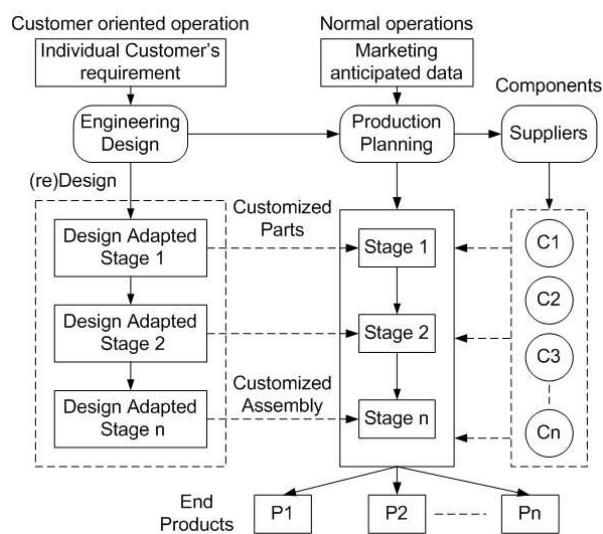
Customer oriented operation

Individual Customer's requirement

Normal operations

Marketing anticipated data

Components

Engineering Design

Production Planning

Suppliers

(re)Design

Customized Parts

Design Adapted Stage 1

Stage 1

C1

C2

Design Adapted Stage 2

Stage 2

C3

Customized Assembly

Design Adapted Stage n

Stage n

Cn

End Products

P1

P2

Pn